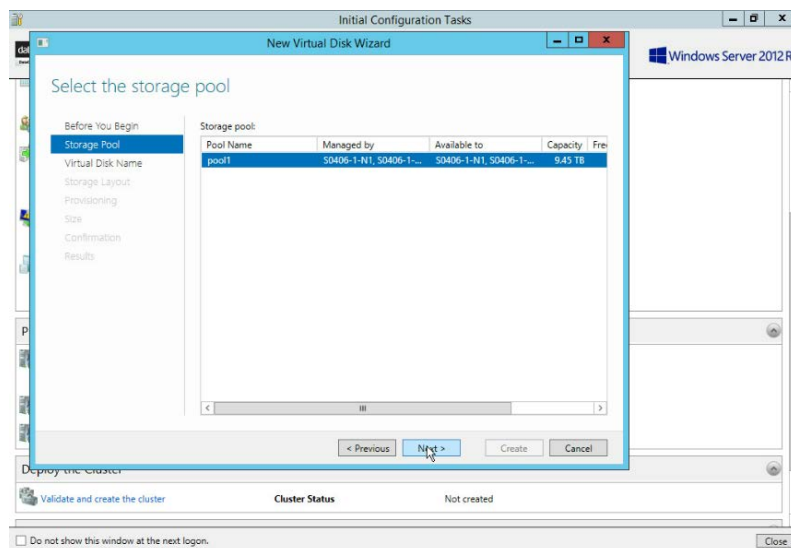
Initial Configuration Tasks

New Virtual Disk Wizard

Windows Server 2012 R

Select the storage pool

Before You Begin
Storage Pool
Virtual Disk Name
Storage Layout
Provisioning
Size
Confirmation
Results

Storage pool:

| Pool Name | Managed by | Available to | Capacity | Fre |
|---|---|---|---|---|
| pool1 | S0406-1-N1, S0406-1-... | S0406-1-N1, S0406-1-... | 9.45 TB | |

< Previous
Next >
Create
Cancel

Deploy the Cluster

Validate and create the cluster
Cluster Status
Not created

Do not show this window at the next logon.
Close